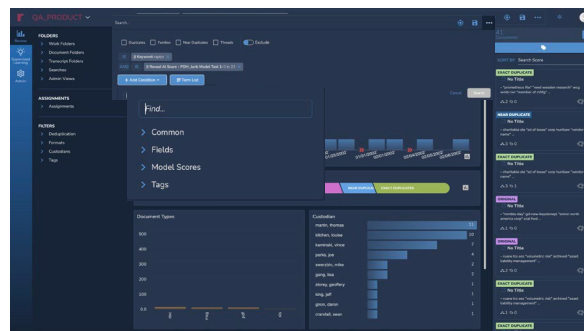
QA_PRODUCT

Search

FOLDERS
Work Folders
Document Folders
Transcript Folders
Searches
Admin Views

ASSIGNMENTS
Assignments

FILTERS
Deduplication
Formats
Custodians
Tags

Duplicates
Families
Near Duplicates
Threads
Exclude

Add Condition
Term List

Find...

Common
Fields
Model Scores
Tags

Cancel

Document Types

500
400
300
200
100
0.0

Custodian

martin, thomas
kitchen, louise
kaminski, vince
parks, joe
swerzbin, mike
gang, lisa
storey, geoffrey
king, jeff
giron, darron
crandall, sean

SORT BY Search Score

EXACT DUPLICATE
No Title

NEAR DUPLICATE
No Title

EXACT DUPLICATE
No Title

ORIGINAL
No Title

ORIGINAL
No Title

EXACT DUPLICATE
No Title

EXACT DUPLICATE